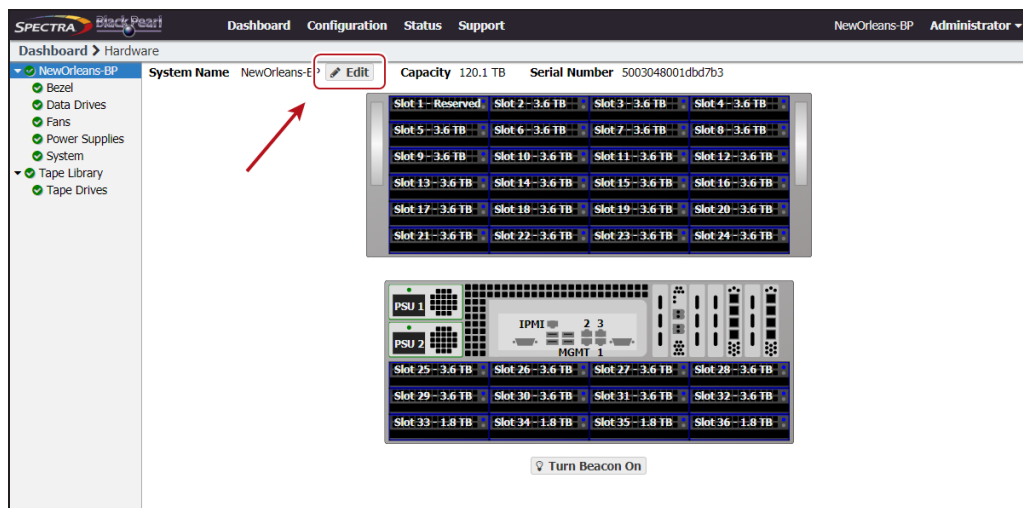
SPECTRA BlackPearl Dashboard Configuration Status Support NewOrleans-BP Administrator

Dashboard > Hardware

NewOrleans-BP
Bezel
Data Drives
Fans
Power Supplies
System
Tape Library
Tape Drives

System Name NewOrleans-B Edit Capacity 120.1 TB Serial Number 5003048001dbd7b3

| Slot 1 - Reserved | Slot 2 - 3.6 TB | Slot 3 - 3.6 TB | Slot 4 - 3.6 TB |
|---|---|---|---|
| Slot 5 - 3.6 TB | Slot 6 - 3.6 TB | Slot 7 - 3.6 TB | Slot 8 - 3.6 TB |
| Slot 9 - 3.6 TB | Slot 10 - 3.6 TB | Slot 11 - 3.6 TB | Slot 12 - 3.6 TB |
| Slot 13 - 3.6 TB | Slot 14 - 3.6 TB | Slot 15 - 3.6 TB | Slot 16 - 3.6 TB |
| Slot 17 - 3.6 TB | Slot 18 - 3.6 TB | Slot 19 - 3.6 TB | Slot 20 - 3.6 TB |
| Slot 21 - 3.6 TB | Slot 22 - 3.6 TB | Slot 23 - 3.6 TB | Slot 24 - 3.6 TB |

PSU 1
PSU 2
IPMI 2 3
MGMT 1

| Slot 25 - 3.6 TB | Slot 26 - 3.6 TB | Slot 27 - 3.6 TB | Slot 28 - 3.6 TB |
|---|---|---|---|
| Slot 29 - 3.6 TB | Slot 30 - 3.6 TB | Slot 31 - 3.6 TB | Slot 32 - 3.6 TB |
| Slot 33 - 1.8 TB | Slot 34 - 1.8 TB | Slot 35 - 1.8 TB | Slot 36 - 1.8 TB |

Turn Beacon On